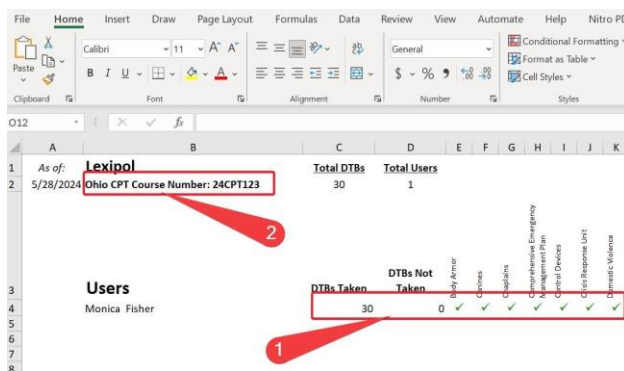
File Home Insert Draw Page Layout Formulas Data Review View Automate Help Nitro PD

Paste Calibri 11 A A General Conditional Formatting Format as Table Cell Styles

B I U A $ % 9

Clipboard Font Alignment Number Styles

O12 fx

| | A | B | C | D | E | F | G | H | I | J | K |
|---|---|---|---|---|---|---|---|---|---|---|---|
| 1 | As of: | Lexipol | Total DTBs | Total Users | | | | | | | |
| 2 | 5/28/2024 | Ohio CPT Course Number: 24CPT123 | 30 | 1 | | | | | | | |
| 3 | | Users | DTBs Taken | DTBs Not Taken | Body Armor | Canines | Chaplains | Comprehensive Emergency Management Plan | Control Devices | Crisis Response Unit | Domestic Violence |
| 4 | | Monica Fisher | 30 | 0 | ✓ | ✓ | ✓ | ✓ | ✓ | ✓ | ✓ |
| 5 | | | | | | | | | | | |
| 6 | | | | | | | | | | | |
| 7 | | | | | | | | | | | |
| 8 | | | | | | | | | | | |

2

1